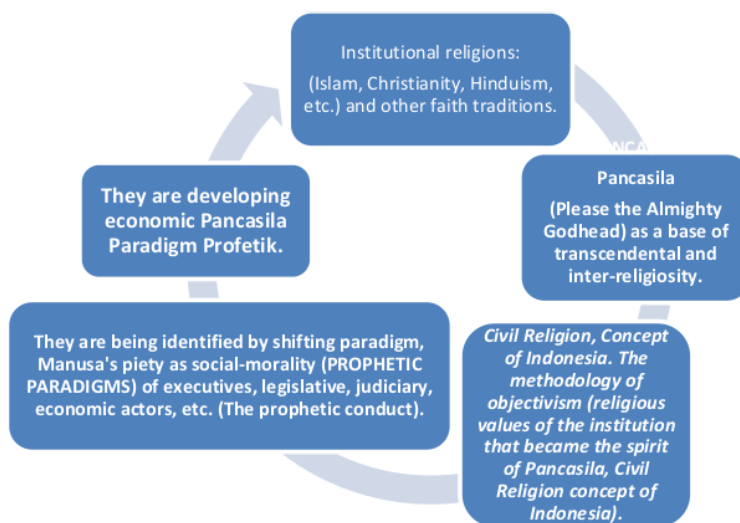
Institutional religions:

(Islam, Christianity, Hinduism, etc.) and other faith traditions.

Pancasila

(Please the Almighty Godhead) as a base of transcendental and inter-religiosity.

Civil Religion, Concept of Indonesia. The methodology of objectivism (religious values of the institution that became the spirit of Pancasila, Civil Religion concept of Indonesia).

They are being identified by shifting paradigm, Manusa's piety as social-morality (PROPHETIC PARADIGMS) of executives, legislative, judiciary, economic actors, etc. (The prophetic conduct).

They are developing economic Pancasila Paradigm Profetik.